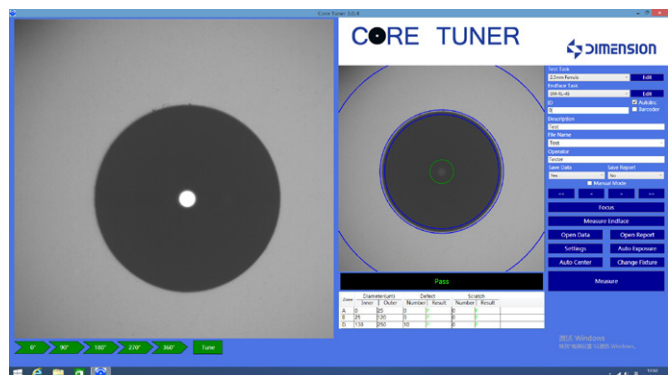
Core Tuner 3.0.4

CORE TUNER

DIMENSION

Test Task
2.5mm Ferrule
Edit
Endface Task
SM-SL-45
Edit
ID
5
AutoInc
Barcoder
Description
Test
File Name
Test
Operator
Tester
Save Data
Yes
Save Report
No
Manual Mode
<<
<
>
>>
Focus
Measure Endface
Open Data
Open Report
Settings
Auto Exposure
Auto Center
Change Fixture
Measure

Pass

| Zone | Diameter(um) Inner | Diameter(um) Outer | Defect Number | Defect Result | Scratch Number | Scratch Result |
|---|---|---|---|---|---|---|
| A | 0 | 25 | 0 | P | 0 | P |
| B | 25 | 120 | 0 | P | 0 | P |
| D | 130 | 250 | 10 | P | 0 | P |

0°
90°
180°
270°
360°
Tune

激活 Windows
转到"电脑设置"以激活 Windows。

10:40